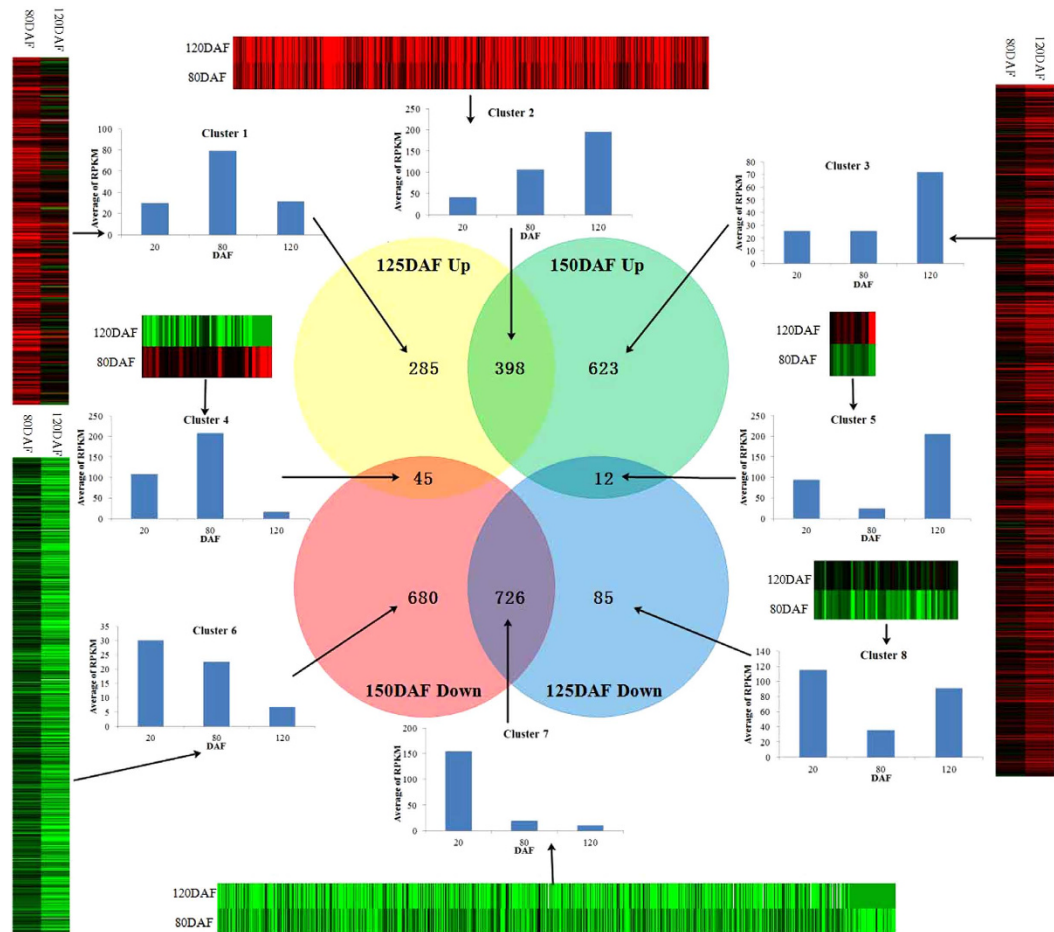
80DAF 120DAF

120DAF
80DAF

80DAF 120DAF

Cluster 1
Average of RPKM
100
80
60
40
20
0
20
80
120
DAF

Cluster 2
Average of RPKM
250
200
150
100
50
0
20
80
120
DAF

Cluster 3
Average of RPKM
80
70
60
50
40
30
20
10
0
20
80
120
DAF

125DAF Up
150DAF Up

120DAF
80DAF

285
398
623

120DAF
80DAF

80DAF 120DAF

Cluster 4
Average of RPKM
250
200
150
100
50
0
20
80
120
DAF

45
12

Cluster 5
Average of RPKM
250
200
150
100
50
0
20
80
120
DAF

680
726
85

120DAF
80DAF

Cluster 6
Average of RPKM
35
30
25
20
15
10
5
0
20
80
120
DAF

Cluster 8
Average of RPKM
140
120
100
80
60
40
20
0
20
80
120
DAF

150DAF Down
125DAF Down

Cluster 7
Average of RPKM
200
150
100
50
0
20
80
120
DAF

120DAF
80DAF